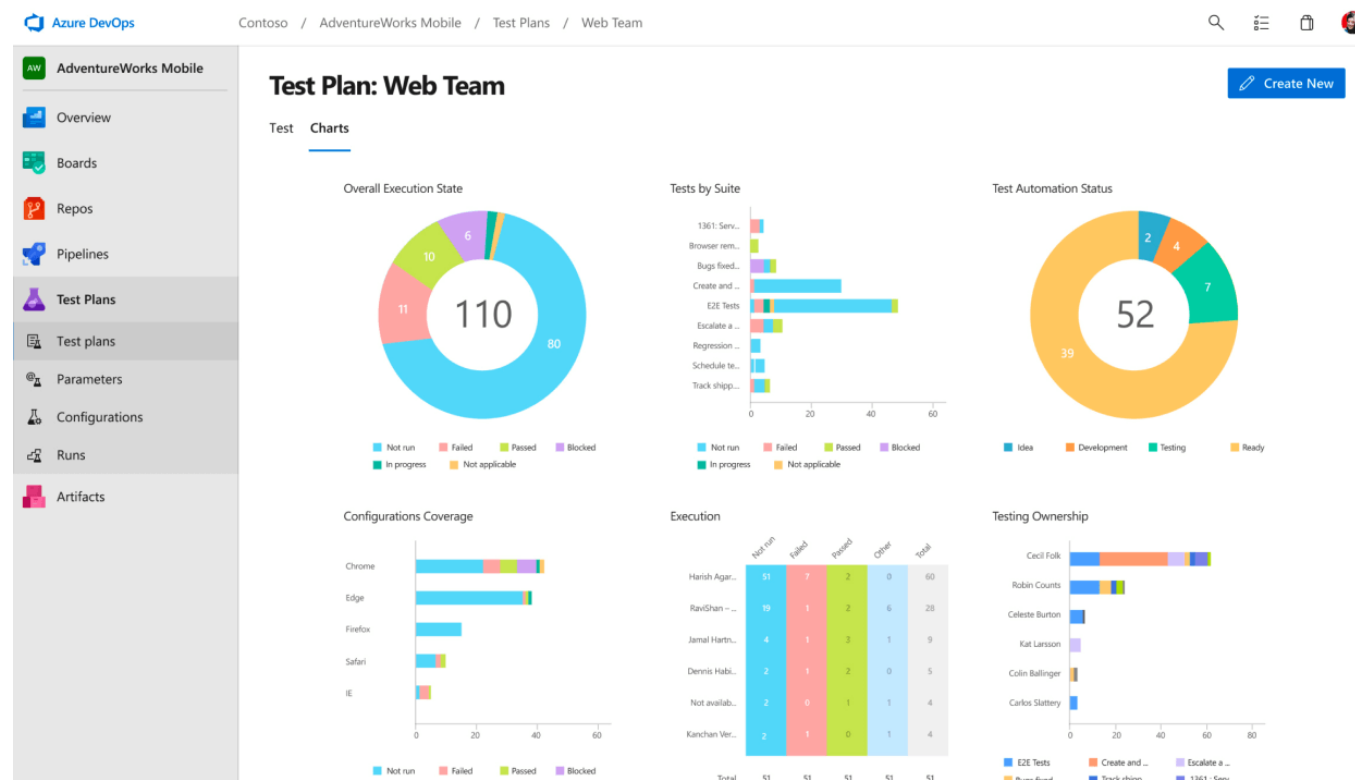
Azure DevOps   Contoso / AdventureWorks Mobile / Test Plans / Web Team

AW AdventureWorks Mobile
Overview
Boards
Repos
Pipelines
Test Plans
Test plans
Parameters
Configurations
Runs
Artifacts

Test Plan: Web Team

Create New

Test   Charts

Overall Execution State

110

80
11
10
6

Not run   Failed   Passed   Blocked
In progress   Not applicable

Tests by Suite

1361: Serv...
Browser rem...
Bugs fixed...
Create and ...
E2E Tests
Escalate a ...
Regression ...
Schedule te...
Track shipp...

0   20   40   60

Not run   Failed   Passed   Blocked
In progress   Not applicable

Test Automation Status

52

2
4
7
39

Idea   Development   Testing   Ready

Configurations Coverage

Chrome
Edge
Firefox
Safari
IE

0   20   40   60

Not run   Failed   Passed   Blocked

Execution

| | Not run | Failed | Passed | Other | Total |
|---|---|---|---|---|---|
| Harish Agar... | 51 | 7 | 2 | 0 | 60 |
| RaviShan –... | 19 | 1 | 2 | 6 | 28 |
| Jamal Hartn... | 4 | 1 | 3 | 1 | 9 |
| Dennis Habi... | 2 | 1 | 2 | 0 | 5 |
| Not availab... | 2 | 0 | 1 | 1 | 4 |
| Kanchan Ver... | 2 | 1 | 0 | 1 | 4 |
| Total | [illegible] | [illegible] | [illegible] | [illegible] | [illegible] |

Testing Ownership

Cecil Folk
Robin Counts
Celeste Burton
Kat Larsson
Colin Ballinger
Carlos Slattery

0   20   40   60   80

E2E Tests   Create and ...   Escalate a ...
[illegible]   Track shipp...   1361 : Serv...